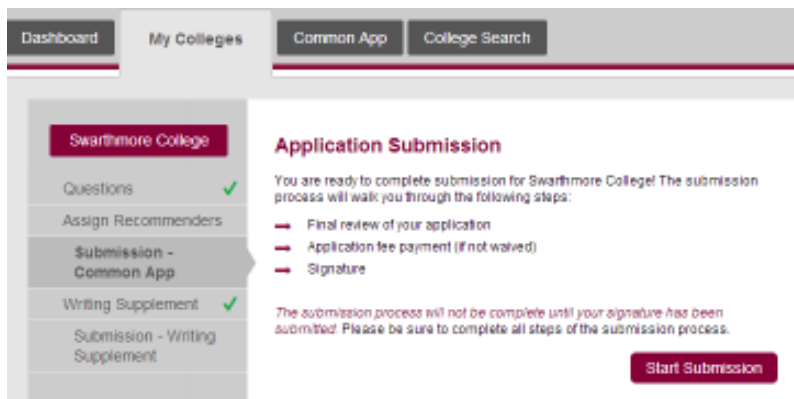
Dashboard
My Colleges
Common App
College Search

Swarthmore College
Questions ✓
Assign Recommenders
Submission - Common App
Writing Supplement ✓
Submission - Writing Supplement

Application Submission

You are ready to complete submission for Swarthmore College! The submission process will walk you through the following steps:

➡ Final review of your application
➡ Application fee payment (if not waived)
➡ Signature

The submission process will not be complete until your signature has been submitted. Please be sure to complete all steps of the submission process.

Start Submission